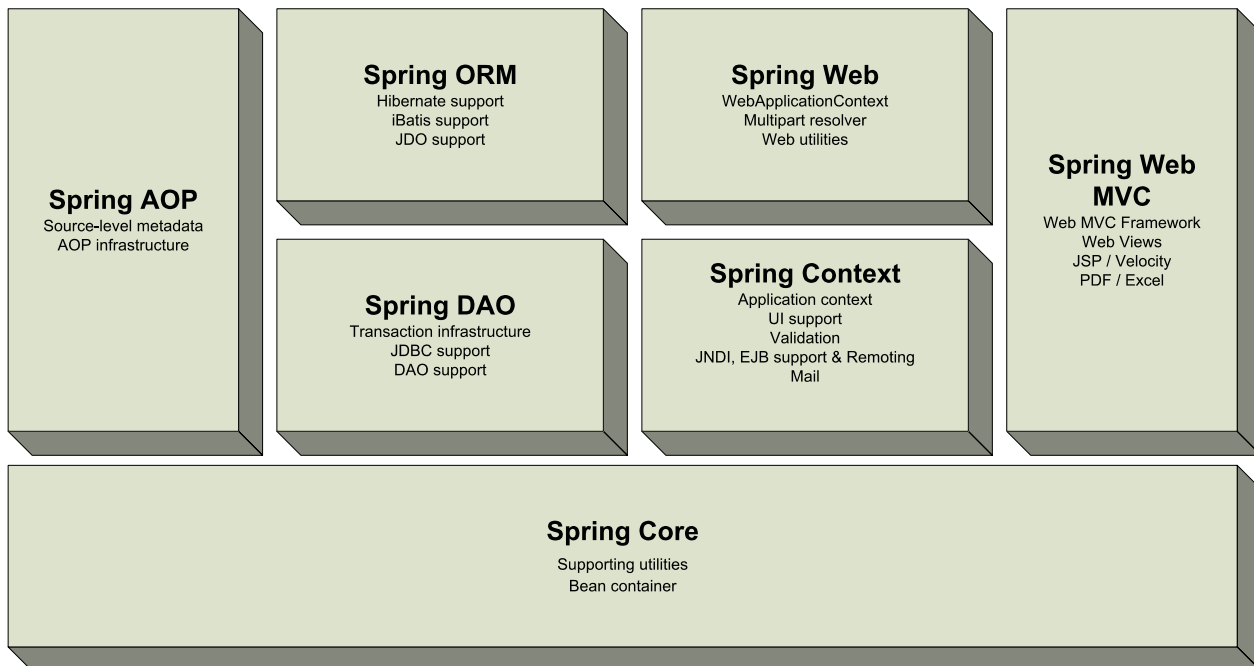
Spring AOP
Source-level metadata
AOP infrastructure

Spring ORM
Hibernate support
iBatis support
JDO support

Spring DAO
Transaction infrastructure
JDBC support
DAO support

Spring Web
WebApplicationContext
Multipart resolver
Web utilities

Spring Context
Application context
UI support
Validation
JNDI, EJB support & Remoting
Mail

Spring Web MVC
Web MVC Framework
Web Views
JSP / Velocity
PDF / Excel

Spring Core
Supporting utilities
Bean container